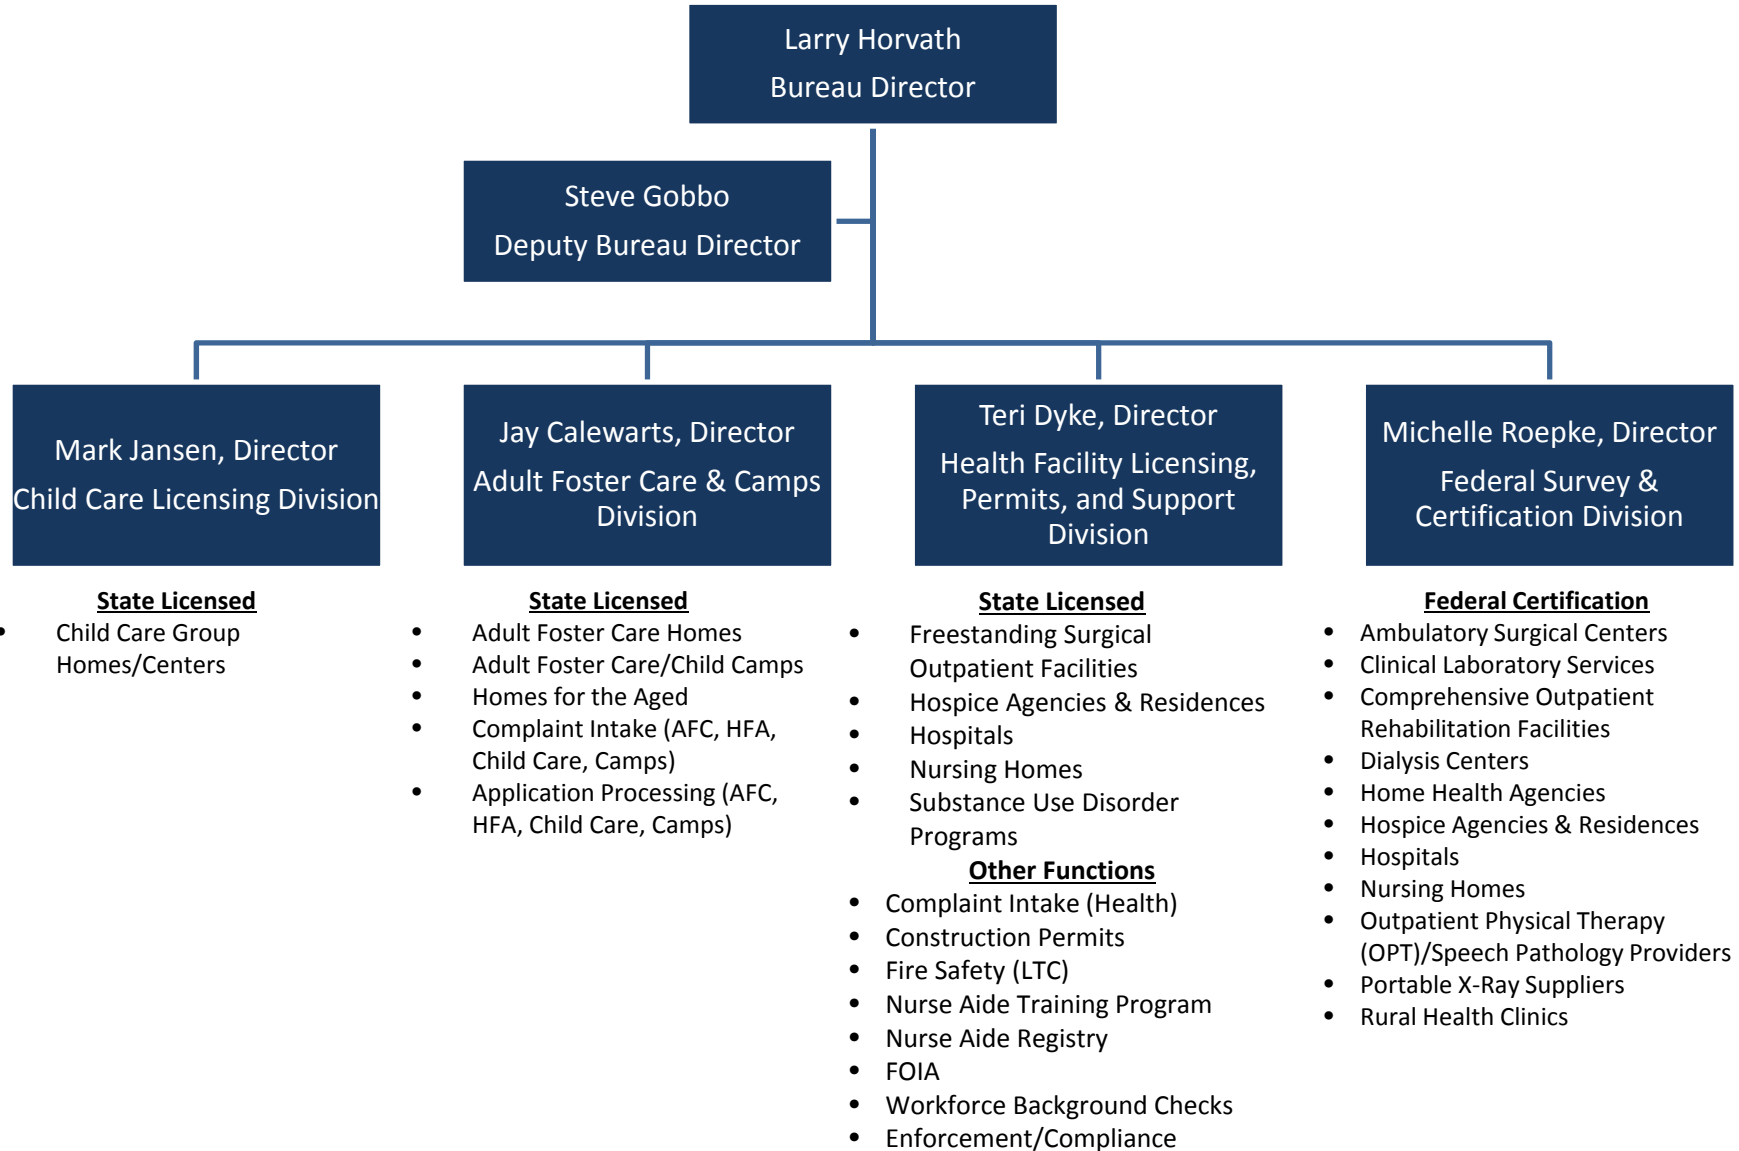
Larry Horvath
Bureau Director

Steve Gobbo
Deputy Bureau Director

Mark Jansen, Director
Child Care Licensing Division

**State Licensed**
- Child Care Group Homes/Centers

Jay Calewarts, Director
Adult Foster Care & Camps Division

**State Licensed**
- Adult Foster Care Homes
- Adult Foster Care/Child Camps
- Homes for the Aged
- Complaint Intake (AFC, HFA, Child Care, Camps)
- Application Processing (AFC, HFA, Child Care, Camps)

Teri Dyke, Director
Health Facility Licensing, Permits, and Support Division

**State Licensed**
- Freestanding Surgical Outpatient Facilities
- Hospice Agencies & Residences
- Hospitals
- Nursing Homes
- Substance Use Disorder Programs

**Other Functions**
- Complaint Intake (Health)
- Construction Permits
- Fire Safety (LTC)
- Nurse Aide Training Program
- Nurse Aide Registry
- FOIA
- Workforce Background Checks
- Enforcement/Compliance

Michelle Roepke, Director
Federal Survey & Certification Division

**Federal Certification**
- Ambulatory Surgical Centers
- Clinical Laboratory Services
- Comprehensive Outpatient Rehabilitation Facilities
- Dialysis Centers
- Home Health Agencies
- Hospice Agencies & Residences
- Hospitals
- Nursing Homes
- Outpatient Physical Therapy (OPT)/Speech Pathology Providers
- Portable X-Ray Suppliers
- Rural Health Clinics